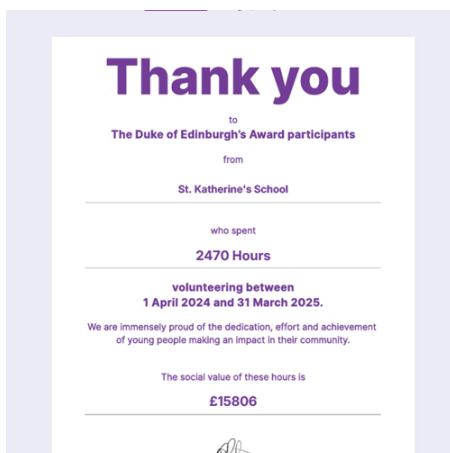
Thank you

to

The Duke of Edinburgh's Award participants

from

St. Katherine's School

who spent

2470 Hours

volunteering between
1 April 2024 and 31 March 2025.

We are immensely proud of the dedication, effort and achievement of young people making an impact in their community.

The social value of these hours is

£15806